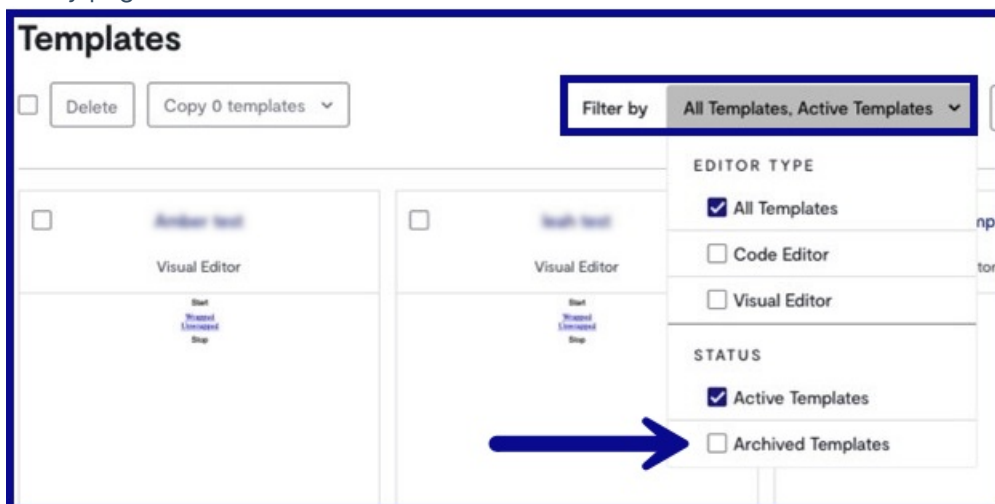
Templates

Delete

Copy 0 templates

Filter by

All Templates, Active Templates

EDITOR TYPE

All Templates

Code Editor

Visual Editor

STATUS

Active Templates

Archived Templates

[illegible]

Visual Editor

Start
Wrapped
Unwrapped
Stop

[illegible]

Visual Editor

Start
Wrapped
Unwrapped
Stop

np

tor